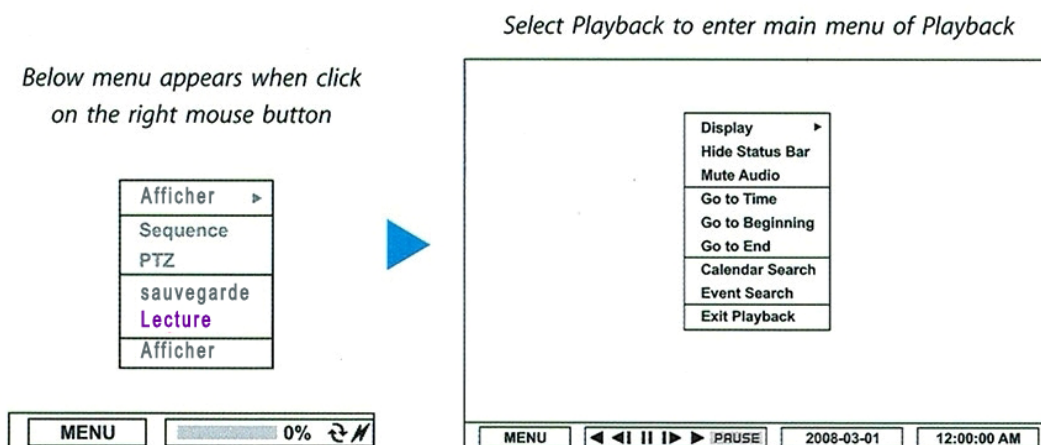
Below menu appears when click on the right mouse button

Afficher ►
Sequence
PTZ
sauvegarde
Lecture
Afficher

MENU
0%

Select Playback to enter main menu of Playback

Display ►
Hide Status Bar
Mute Audio
Go to Time
Go to Beginning
Go to End
Calendar Search
Event Search
Exit Playback

MENU
PAUSE
2008-03-01
12:00:00 AM